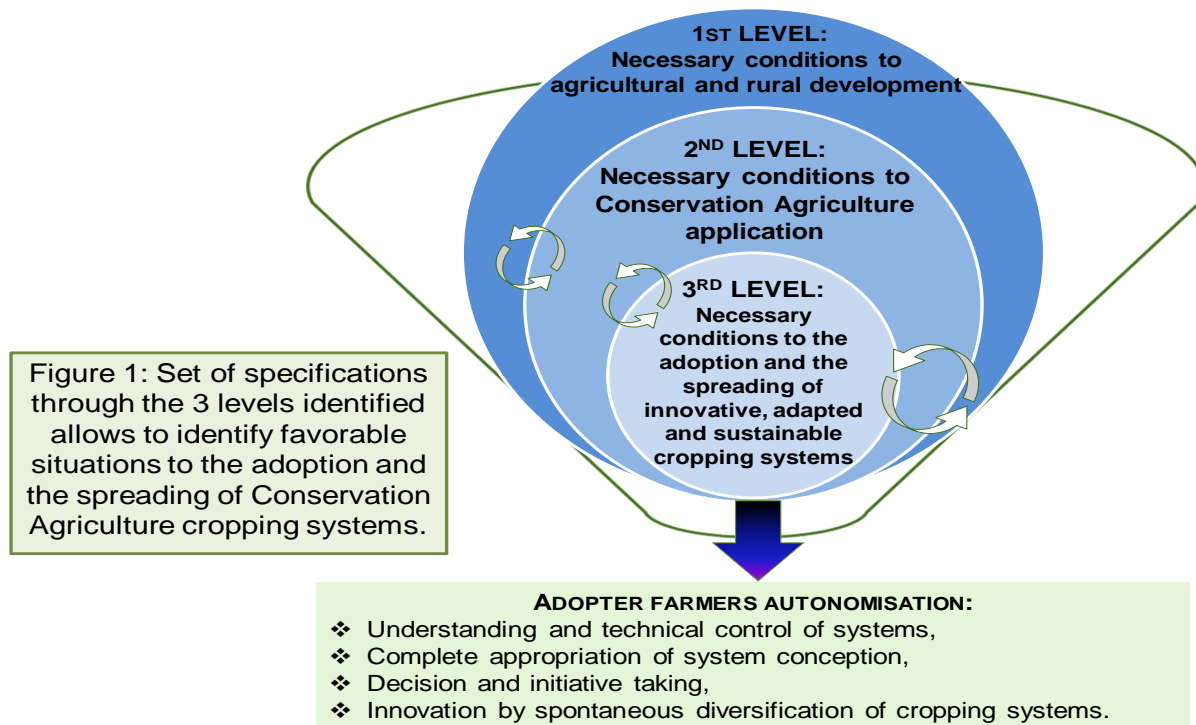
1ST LEVEL:
Necessary conditions to agricultural and rural development

2ND LEVEL:
Necessary conditions to Conservation Agriculture application

3RD LEVEL:
Necessary conditions to the adoption and the spreading of innovative, adapted and sustainable cropping systems

Figure 1: Set of specifications through the 3 levels identified allows to identify favorable situations to the adoption and the spreading of Conservation Agriculture cropping systems.

ADOPTER FARMERS AUTONOMISATION:
❖ Understanding and technical control of systems,
❖ Complete appropriation of system conception,
❖ Decision and initiative taking,
❖ Innovation by spontaneous diversification of cropping systems.